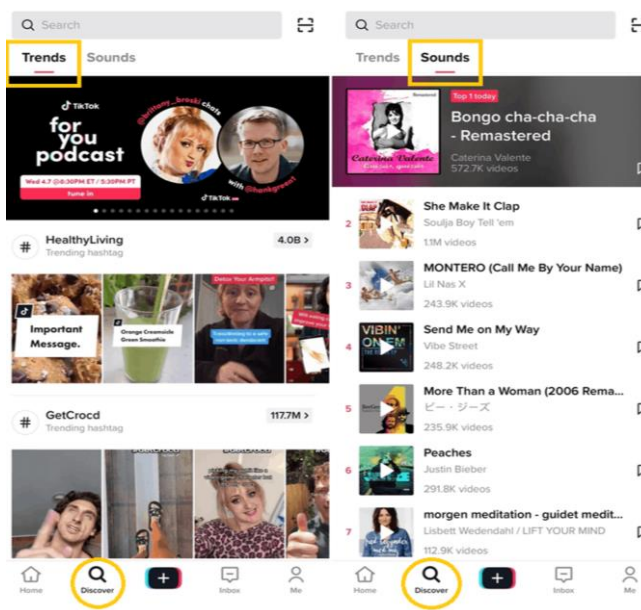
Search

Trends Sounds

TikTok
for you podcast
@brittany_broski chats with @hankgreen1
Wed 4.7 @ 8:30PM ET / 5:30PM PT
tune in
TikTok

# HealthyLiving
Trending hashtag
4.0B >

Important Message.
Orange Creamsicle Green Smoothie
Detox Your Armpits!

# GetCrocd
Trending hashtag
117.7M >

Home Discover + Inbox Me

Search

Trends Sounds

Top 1 today
Bongo cha-cha-cha - Remastered
Caterina Valente
572.7K videos
Caterina Valente

2 She Make It Clap
Soulja Boy Tell 'em
1.1M videos

3 MONTERO (Call Me By Your Name)
Lil Nas X
243.9K videos

4 Send Me on My Way
Vibe Street
248.2K videos

5 More Than a Woman (2006 Rema...
ビー・ジーズ
235.9K videos

6 Peaches
Justin Bieber
291.8K videos

7 morgen meditation - guidet medit...
Lisbett Wedendahl / LIFT YOUR MIND
112.9K videos

Home Discover + Inbox Me